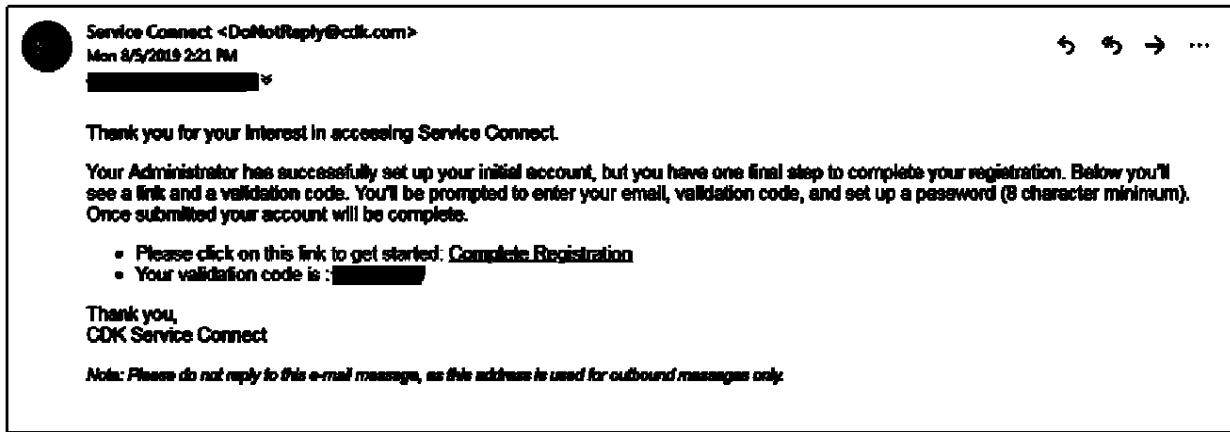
Service Connect <DoNotReply@cdk.com>
Mon 8/5/2019 2:21 PM

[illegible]

Thank you for your interest in accessing Service Connect.

Your Administrator has successfully set up your initial account, but you have one final step to complete your registration. Below you'll see a link and a validation code. You'll be prompted to enter your email, validation code, and set up a password (8 character minimum). Once submitted your account will be complete.

- Please click on this link to get started: Complete Registration
- Your validation code is : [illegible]

Thank you,
CDK Service Connect

Note: Please do not reply to this e-mail message, as this address is used for outbound messages only.